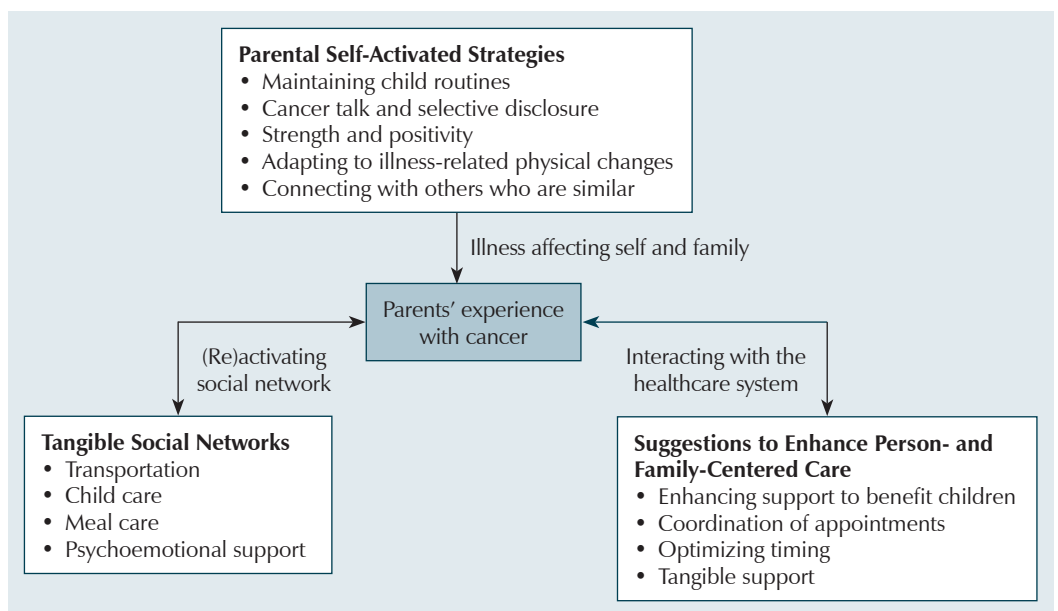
Parental Self-Activated Strategies
• Maintaining child routines
• Cancer talk and selective disclosure
• Strength and positivity
• Adapting to illness-related physical changes
• Connecting with others who are similar

Illness affecting self and family

Parents' experience with cancer

(Re)activating social network

Interacting with the healthcare system

Tangible Social Networks
• Transportation
• Child care
• Meal care
• Psychoemotional support

Suggestions to Enhance Person- and Family-Centered Care
• Enhancing support to benefit children
• Coordination of appointments
• Optimizing timing
• Tangible support